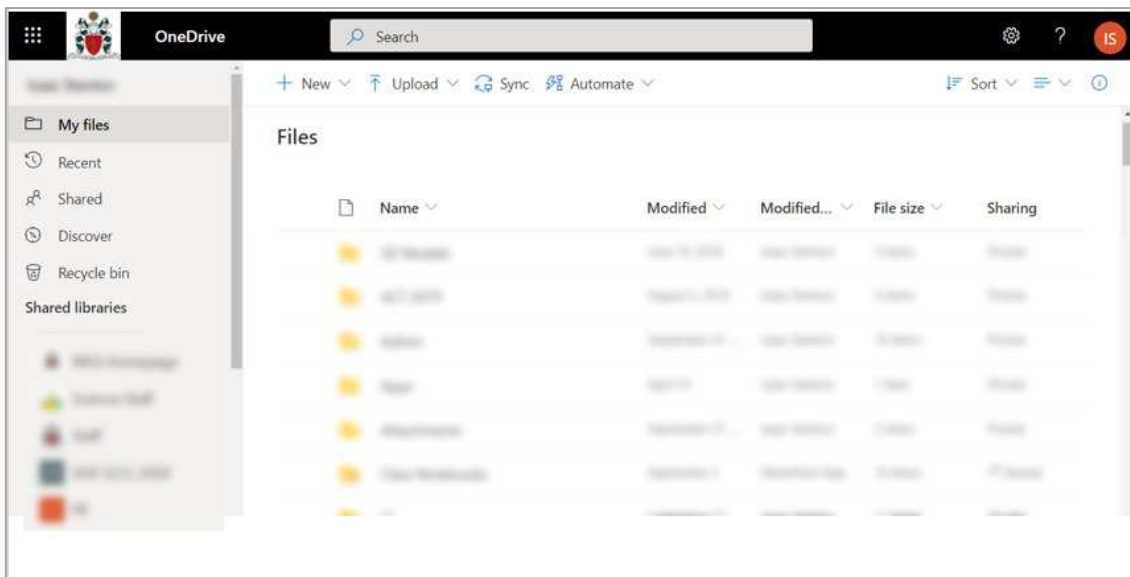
OneDrive

Search

IS

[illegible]

My files

Recent

Shared

Discover

Recycle bin

Shared libraries

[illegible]

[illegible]

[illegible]

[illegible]

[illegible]

+ New ⌄ Upload ⌄ Sync Automate ⌄

Sort ⌄

Files

| Name | Modified | Modified... | File size | Sharing |
|---|---|---|---|---|
| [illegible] | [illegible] | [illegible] | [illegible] | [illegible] |
| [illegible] | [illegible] | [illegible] | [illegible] | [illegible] |
| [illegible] | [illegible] | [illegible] | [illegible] | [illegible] |
| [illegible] | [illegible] | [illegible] | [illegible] | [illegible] |
| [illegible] | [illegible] | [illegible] | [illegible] | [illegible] |
| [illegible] | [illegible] | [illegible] | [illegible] | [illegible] |